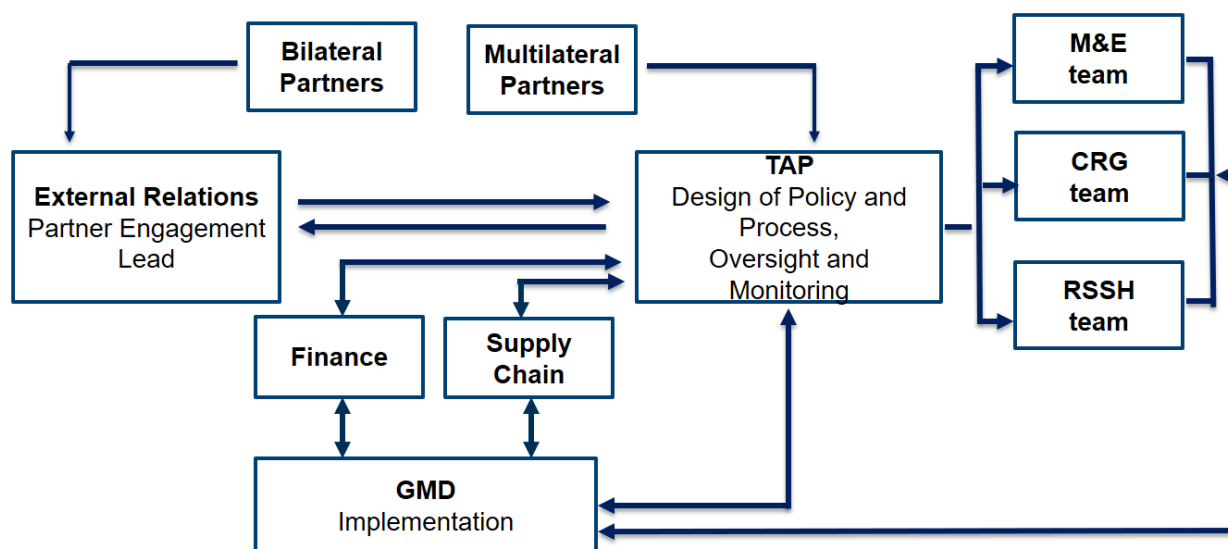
Bilateral Partners

Multilateral Partners

M&E team

CRG team

RSSH team

External Relations
Partner Engagement Lead

TAP
Design of Policy and Process,
Oversight and Monitoring

Finance

Supply Chain

GMD
Implementation